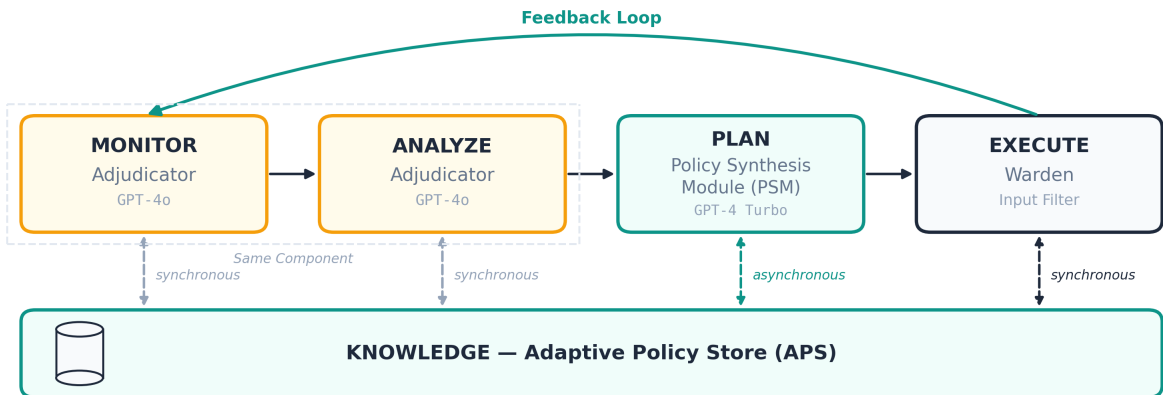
Feedback Loop

MONITOR
Adjudicator
GPT-4o

ANALYZE
Adjudicator
GPT-4o

PLAN
Policy Synthesis Module (PSM)
GPT-4 Turbo

EXECUTE
Warden
Input Filter

Same Component

synchronous

synchronous

asynchronous

synchronous

KNOWLEDGE — Adaptive Policy Store (APS)